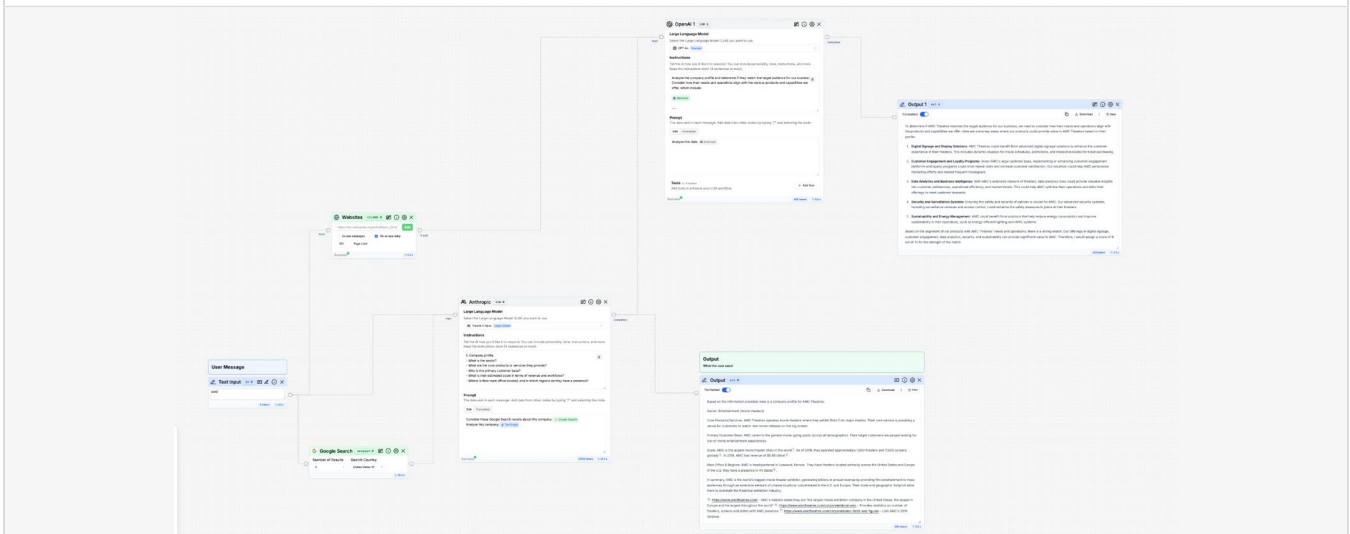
OpenAI 1

Large Language Model

Instructions

Analyze the company profile and determine if they match the target audience for our business. Consider how their needs and operations align with the various products and capabilities we offer, which include:

Prompt

Analyze this data:

Tools

Output 1

Websites

Anthropic

Large Language Model

Instructions

1. Company profile
- What is the sector?
- What are the core products or services they provide?
- Who is the primary customer base?
- What is their estimated scale in terms of revenue and workforce?
- Where is their main office located, and in which regions do they have a presence?

Prompt

Consider these Google Search results about this company:
Analyze this company:

Output

What the user sees

Output

User Message

Text Input

AMC

Google Search

Number of Results
Search Country
United States

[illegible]